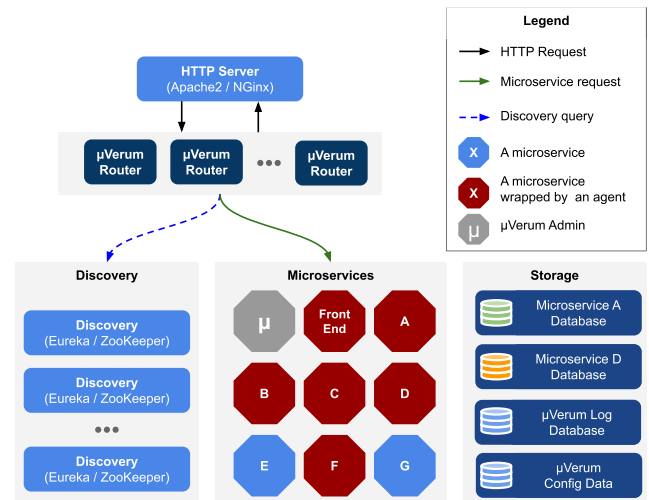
Legend

HTTP Request

Microservice request

Discovery query

X A microservice

X A microservice wrapped by an agent

μ μVerum Admin

HTTP Server
(Apache2 / NGinx)

μVerum Router

μVerum Router

•••

μVerum Router

Discovery

Discovery
(Eureka / ZooKeeper)

Discovery
(Eureka / ZooKeeper)

•••

Discovery
(Eureka / ZooKeeper)

Microservices

μ

Front End

A

B

C

D

E

F

G

Storage

Microservice A Database

Microservice D Database

μVerum Log Database

μVerum Config Data